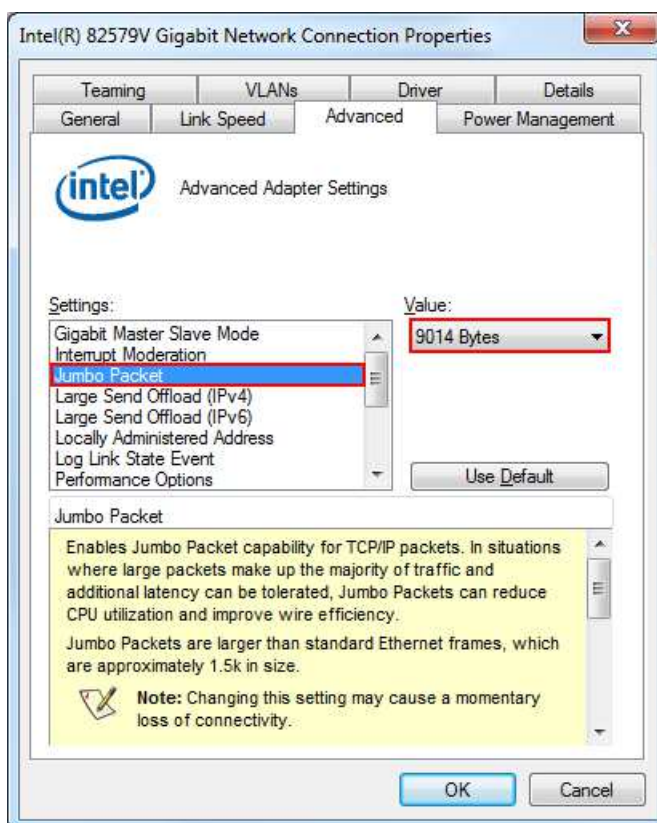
Intel(R) 82579V Gigabit Network Connection Properties

Teaming
VLANs
Driver
Details
General
Link Speed
Advanced
Power Management

intel

Advanced Adapter Settings

Settings:
Gigabit Master Slave Mode
Interrupt Moderation
Jumbo Packet
Large Send Offload (IPv4)
Large Send Offload (IPv6)
Locally Administered Address
Log Link State Event
Performance Options

Value:
9014 Bytes

Use Default

Jumbo Packet

Enables Jumbo Packet capability for TCP/IP packets. In situations where large packets make up the majority of traffic and additional latency can be tolerated, Jumbo Packets can reduce CPU utilization and improve wire efficiency.

Jumbo Packets are larger than standard Ethernet frames, which are approximately 1.5k in size.

Note: Changing this setting may cause a momentary loss of connectivity.

OK
Cancel